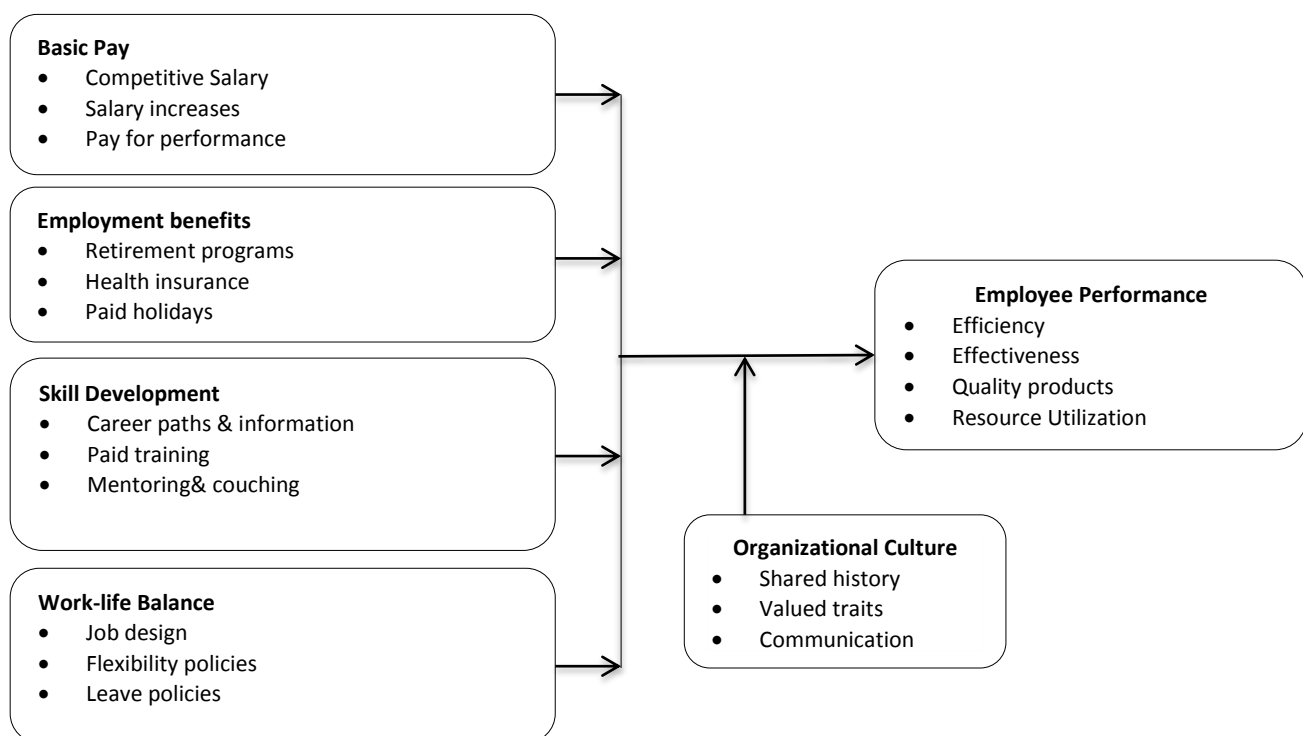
**Basic Pay**
- Competitive Salary
- Salary increases
- Pay for performance

**Employment benefits**
- Retirement programs
- Health insurance
- Paid holidays

**Skill Development**
- Career paths & information
- Paid training
- Mentoring& couching

**Work-life Balance**
- Job design
- Flexibility policies
- Leave policies

**Employee Performance**
- Efficiency
- Effectiveness
- Quality products
- Resource Utilization

**Organizational Culture**
- Shared history
- Valued traits
- Communication